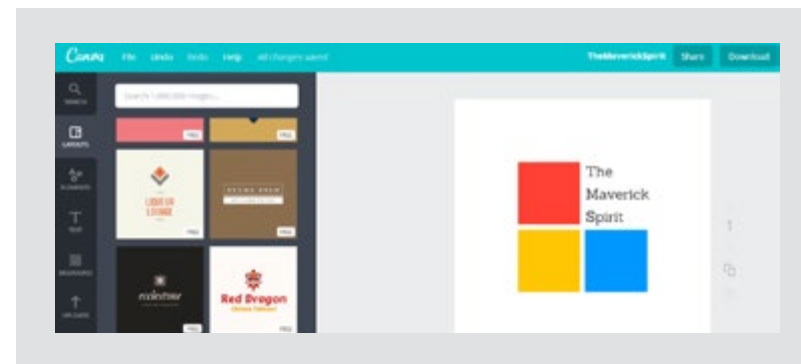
Canva File Undo Redo Help All changes saved

TheMaverickSpirit Share Download

SEARCH

LAYOUTS

ELEMENTS

TEXT

BACKGROUND

UPLOADS

Search 1,000,000 images...

FREE

FREE

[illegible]

FREE

FREE

Red Dragon

FREE

FREE

The Maverick Spirit